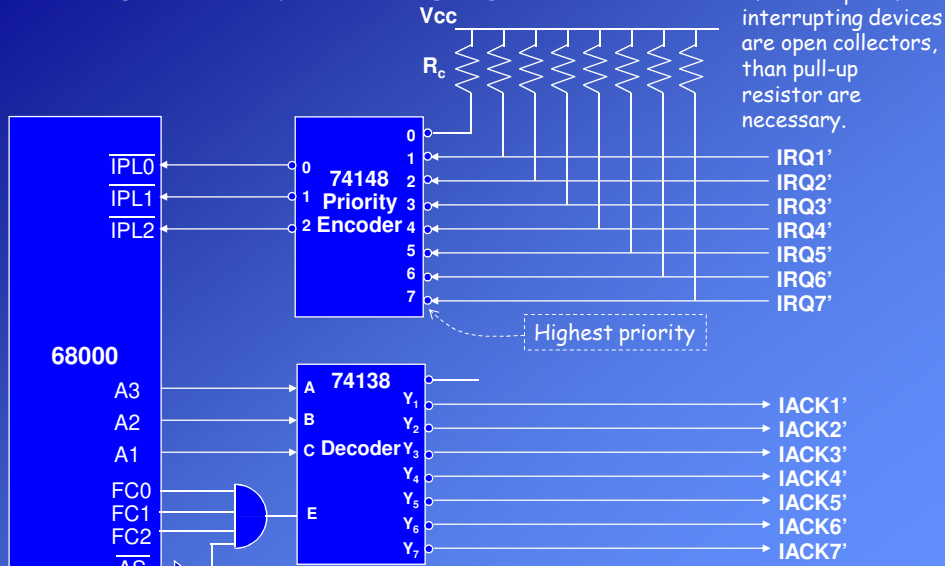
Vcc
$R_c$
interrupting devices are open collectors, than pull-up resistor are necessary.

$\overline{IPL0}$
$\overline{IPL1}$
$\overline{IPL2}$

0
1
2
74148
Priority
Encoder

0
1
2
3
4
5
6
7

IRQ1'
IRQ2'
IRQ3'
IRQ4'
IRQ5'
IRQ6'
IRQ7'

Highest priority

68000
A3
A2
A1
FC0
FC1
FC2
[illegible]

A
B
C
E
74138
Decoder
$Y_1$
$Y_2$
$Y_3$
$Y_4$
$Y_5$
$Y_6$
$Y_7$

IACK1'
IACK2'
IACK3'
IACK4'
IACK5'
IACK6'
IACK7'